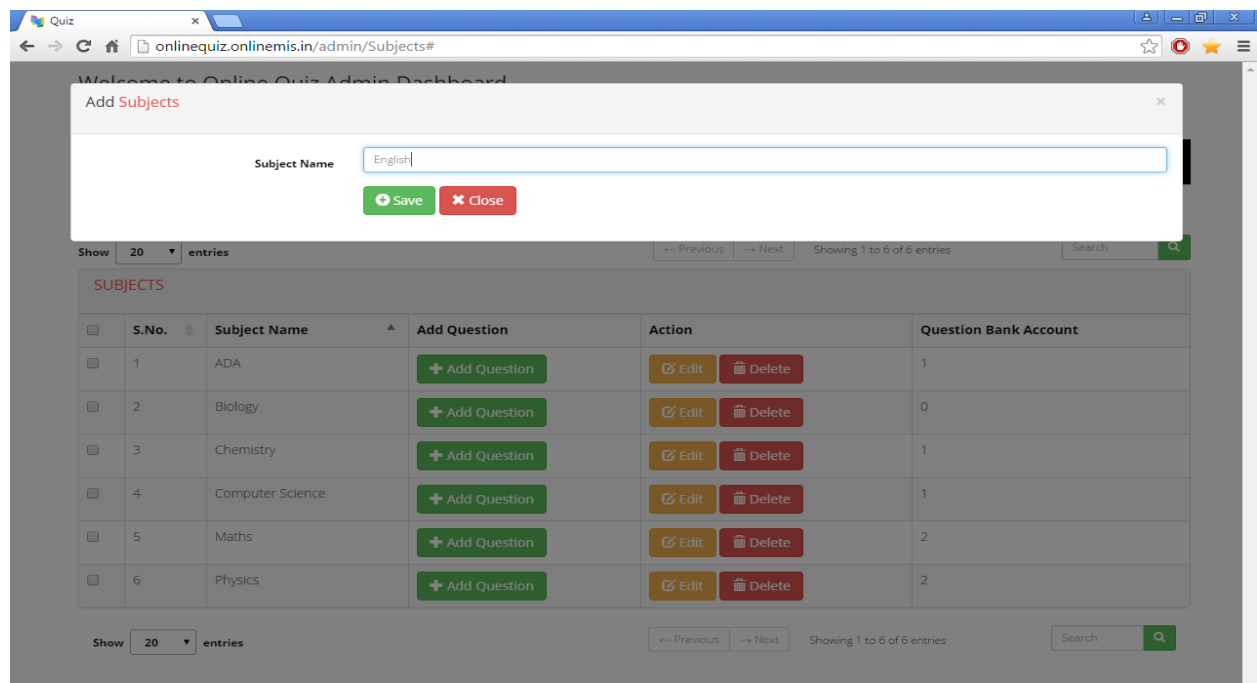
Quiz ×

onlinequiz.onlinemis.in/admin/Subjects#

Welcome to Online Quiz Admin Dashboard

Add Subjects ×

Subject Name English

Save Close

Show 20 entries ← Previous → Next Showing 1 to 6 of 6 entries Search

SUBJECTS

| | S.No. | Subject Name | Add Question | Action | Question Bank Account |
|---|---|---|---|---|---|
| | 1 | ADA | + Add Question | Edit Delete | 1 |
| | 2 | Biology | + Add Question | Edit Delete | 0 |
| | 3 | Chemistry | + Add Question | Edit Delete | 1 |
| | 4 | Computer Science | + Add Question | Edit Delete | 1 |
| | 5 | Maths | + Add Question | Edit Delete | 2 |
| | 6 | Physics | + Add Question | Edit Delete | 2 |

Show 20 entries ← Previous → Next Showing 1 to 6 of 6 entries Search